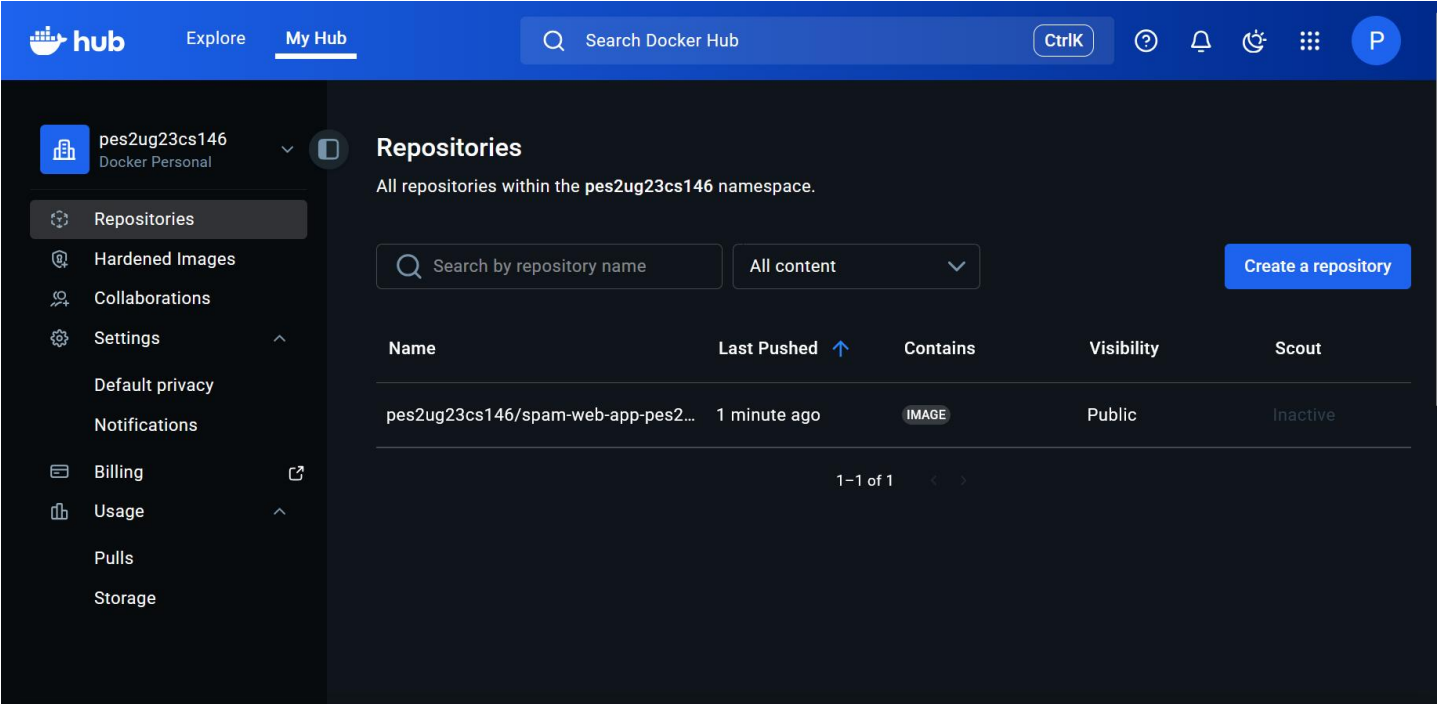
hub Explore My Hub

Search Docker Hub CtrlK

P

pes2ug23cs146
Docker Personal

Repositories
Hardened Images
Collaborations
Settings
Default privacy
Notifications
Billing
Usage
Pulls
Storage

Repositories

All repositories within the **pes2ug23cs146** namespace.

Search by repository name

All content

Create a repository

| Name | Last Pushed | Contains | Visibility | Scout |
|---|---|---|---|---|
| pes2ug23cs146/spam-web-app-pes2... | 1 minute ago | IMAGE | Public | Inactive |

1–1 of 1